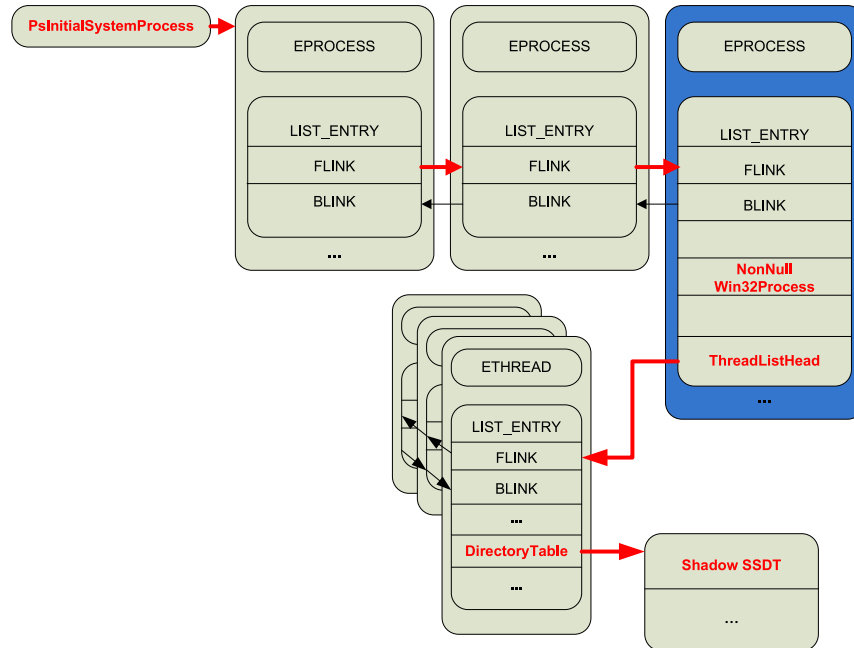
PsInitialSystemProcess

EPROCESS

LIST_ENTRY

FLINK

BLINK

...

EPROCESS

LIST_ENTRY

FLINK

BLINK

...

EPROCESS

LIST_ENTRY

FLINK

BLINK

NonNull Win32Process

ThreadListHead

...

ETHREAD

LIST_ENTRY

FLINK

BLINK

...

DirectoryTable

...

Shadow SSDT

...